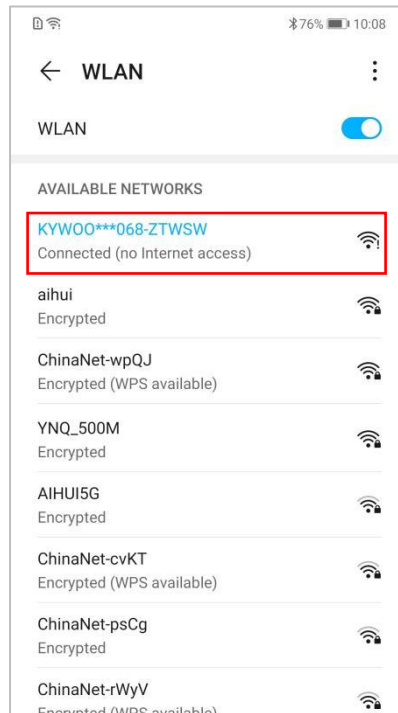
76% 10:08

WLAN

WLAN

AVAILABLE NETWORKS

KYWOO***068-ZTWSW
Connected (no Internet access)

aihui
Encrypted

ChinaNet-wpQJ
Encrypted (WPS available)

YNQ_500M
Encrypted

AIHUI5G
Encrypted

ChinaNet-cvKT
Encrypted (WPS available)

ChinaNet-psCg
Encrypted

ChinaNet-rWyV
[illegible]